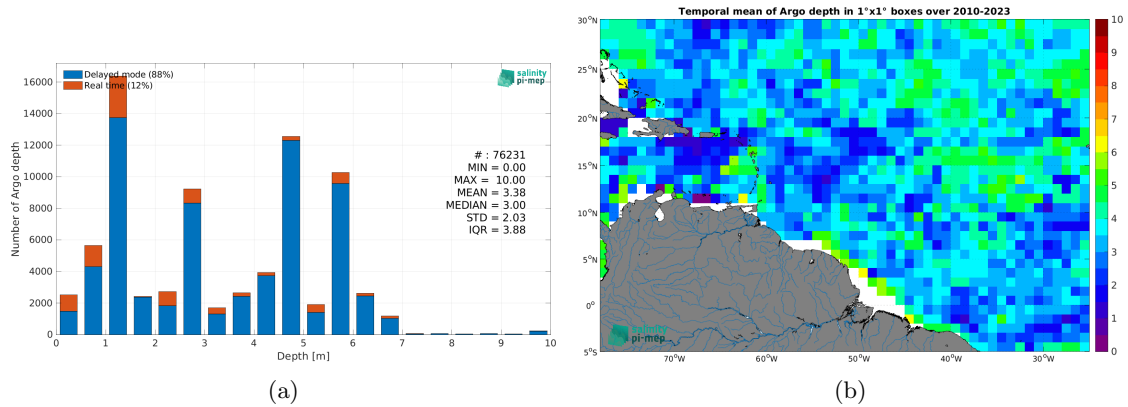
Delayed mode (88%)
Real time (12%)

salinity pi-mep

# : 76231
MIN = 0.00
MAX = 10.00
MEAN = 3.38
MEDIAN = 3.00
STD = 2.03
IQR = 3.88

Number of Argo depth

16000
14000
12000
10000
8000
6000
4000
2000
0

0 1 2 3 4 5 6 7 8 9 10

Depth [m]

(a)

Temporal mean of Argo depth in 1°x1° boxes over 2010-2023

30°N
25°N
20°N
15°N
10°N
5°N
0°
5°S

70°W 60°W 50°W 40°W 30°W

10
9
8
7
6
5
4
3
2
1
0

salinity pi-mep

(b)